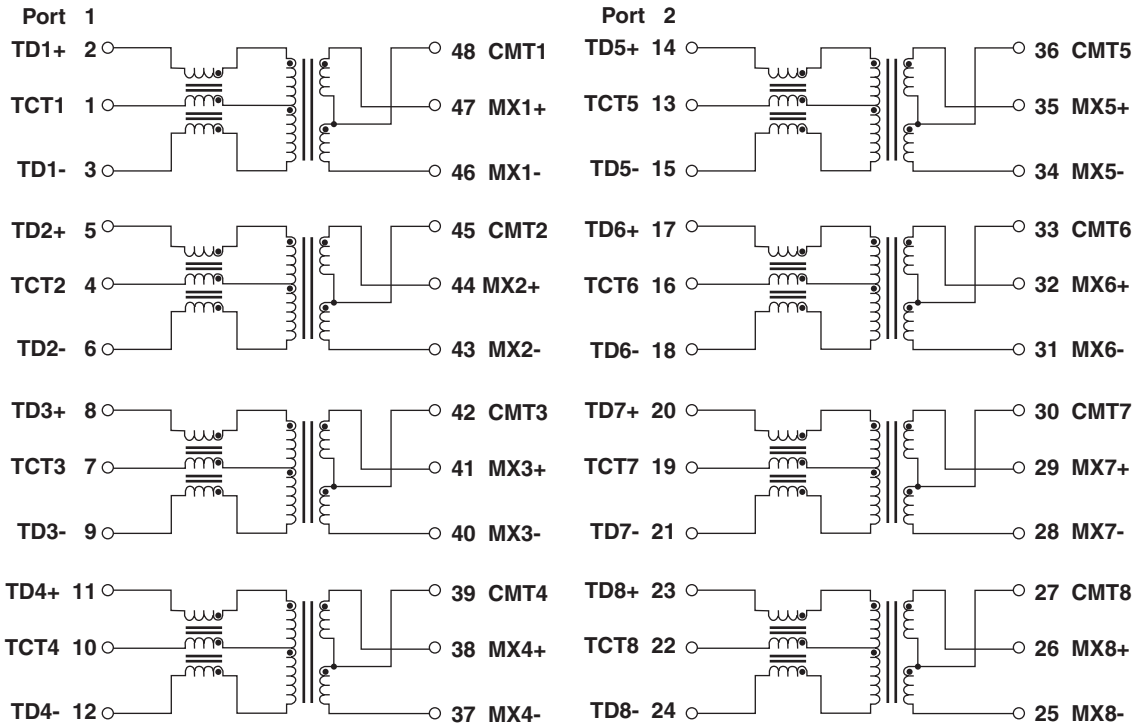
Port 1

TD1+ 2
TCT1 1
TD1- 3
48 CMT1
47 MX1+
46 MX1-

TD2+ 5
TCT2 4
TD2- 6
45 CMT2
44 MX2+
43 MX2-

TD3+ 8
TCT3 7
TD3- 9
42 CMT3
41 MX3+
40 MX3-

TD4+ 11
TCT4 10
TD4- 12
39 CMT4
38 MX4+
37 MX4-

Port 2

TD5+ 14
TCT5 13
TD5- 15
36 CMT5
35 MX5+
34 MX5-

TD6+ 17
TCT6 16
TD6- 18
33 CMT6
32 MX6+
31 MX6-

TD7+ 20
TCT7 19
TD7- 21
30 CMT7
29 MX7+
28 MX7-

TD8+ 23
TCT8 22
TD8- 24
27 CMT8
26 MX8+
25 MX8-